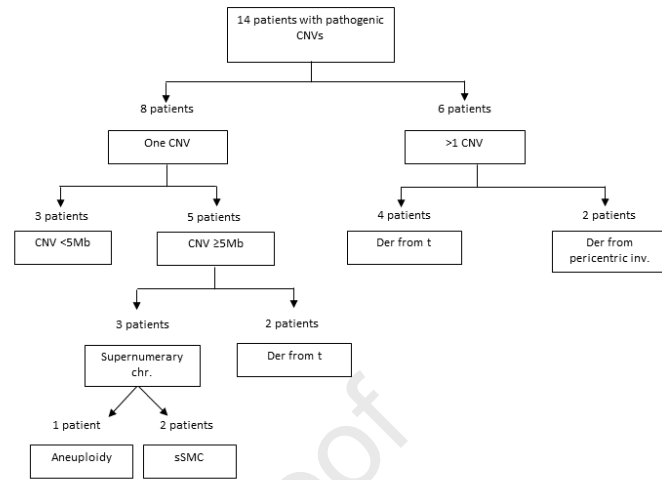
14 patients with pathogenic CNVs

8 patients

One CNV

6 patients

>1 CNV

3 patients

CNV <5Mb

5 patients

CNV ≥5Mb

4 patients

Der from t

2 patients

Der from pericentric inv.

3 patients

Supernumerary chr.

2 patients

Der from t

1 patient

Aneuploidy

2 patients

sSMC

Proof